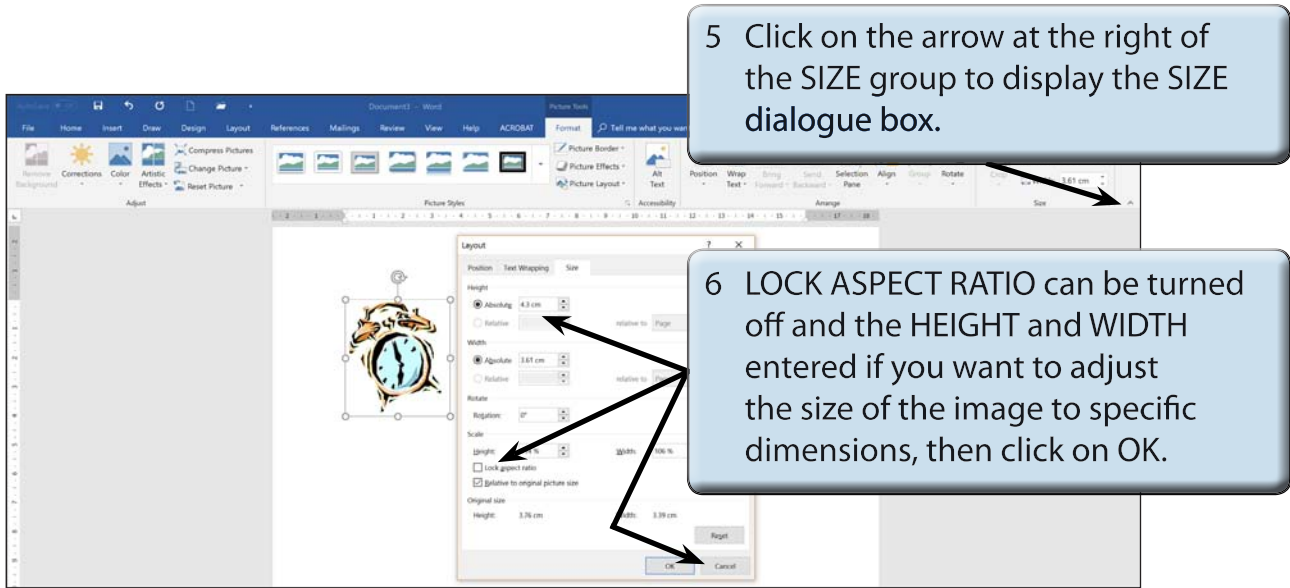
5 Click on the arrow at the right of the SIZE group to display the SIZE dialogue box.

AutoSave Document3 - Word Picture Tools

File Home Insert Draw Design Layout References Mailings Review View Help ACROBAT Format Tell me what you want

Remove Background Corrections Color Artistic Effects Compress Pictures Change Picture Reset Picture

Adjust

Picture Styles

Picture Border Picture Effects Picture Layout

Alt Text

Accessibility

Position Wrap Text Bring Forward Send Backward Selection Pane Align Group Rotate

Arrange

Crop 3.61 cm

Size

Layout ? ×

Position Text Wrapping Size

Height

Absolute 4.3 cm

Relative relative to Page

Width

Absolute 3.61 cm

Relative relative to

Rotate

Rotation: 0°

Scale

Height: % Width: 106 %

Lock aspect ratio

Relative to original picture size

Original size

Height: 3.76 cm Width: 3.39 cm

Reset

OK Cancel

6 LOCK ASPECT RATIO can be turned off and the HEIGHT and WIDTH entered if you want to adjust the size of the image to specific dimensions, then click on OK.